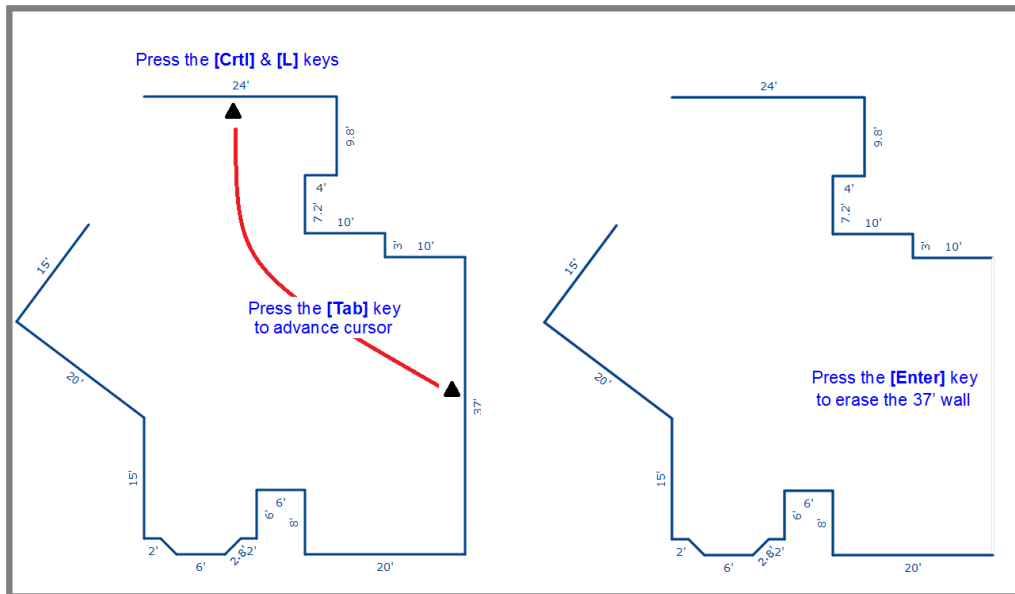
Press the **[Crtl]** & **[L]** keys

24'
9.8'
4'
7.2'
10'
3'
10'
15'
20'
Press the **[Tab]** key to advance cursor
37'
15'
2'
6'
2.8'
2'
6'
6'
8'
20'

24'
9.8'
4'
7.2'
10'
3'
10'
15'
20'
Press the **[Enter]** key to erase the 37' wall
15'
2'
6'
2.8'
2'
6'
6'
8'
20'